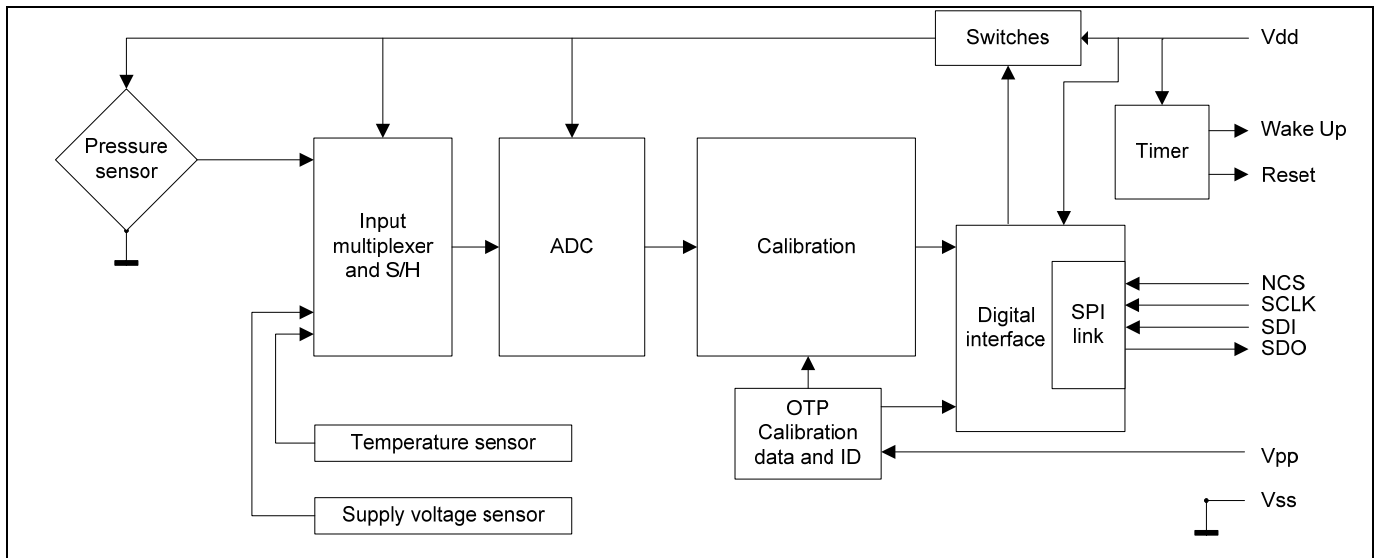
Switches
Vdd
Pressure sensor
Input multiplexer and S/H
ADC
Calibration
Timer
Wake Up
Reset
Digital interface
SPI link
NCS
SCLK
SDI
SDO
OTP Calibration data and ID
Vpp
Temperature sensor
Supply voltage sensor
Vss